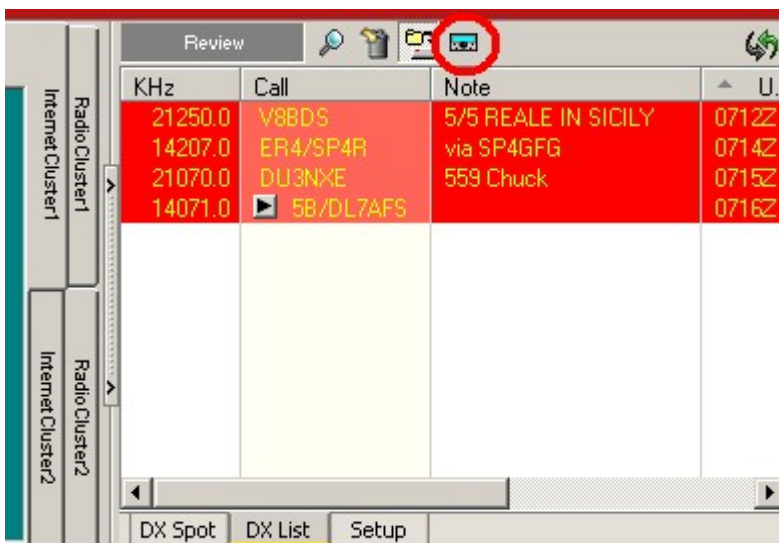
Internet Cluster1
Radio Cluster1
Internet Cluster2
Radio Cluster2

Review

| KHz | Call | Note | U. |
|---|---|---|---|
| 21250.0 | V8BDS | 5/5 REALE IN SICILY | 0712Z |
| 14207.0 | ER4/SP4R | via SP4GFG | 0714Z |
| 21070.0 | DU3NXE | 559 Chuck | 0715Z |
| 14071.0 | 5B/DL7AFS | | 0716Z |

DX Spot
DX List
Setup